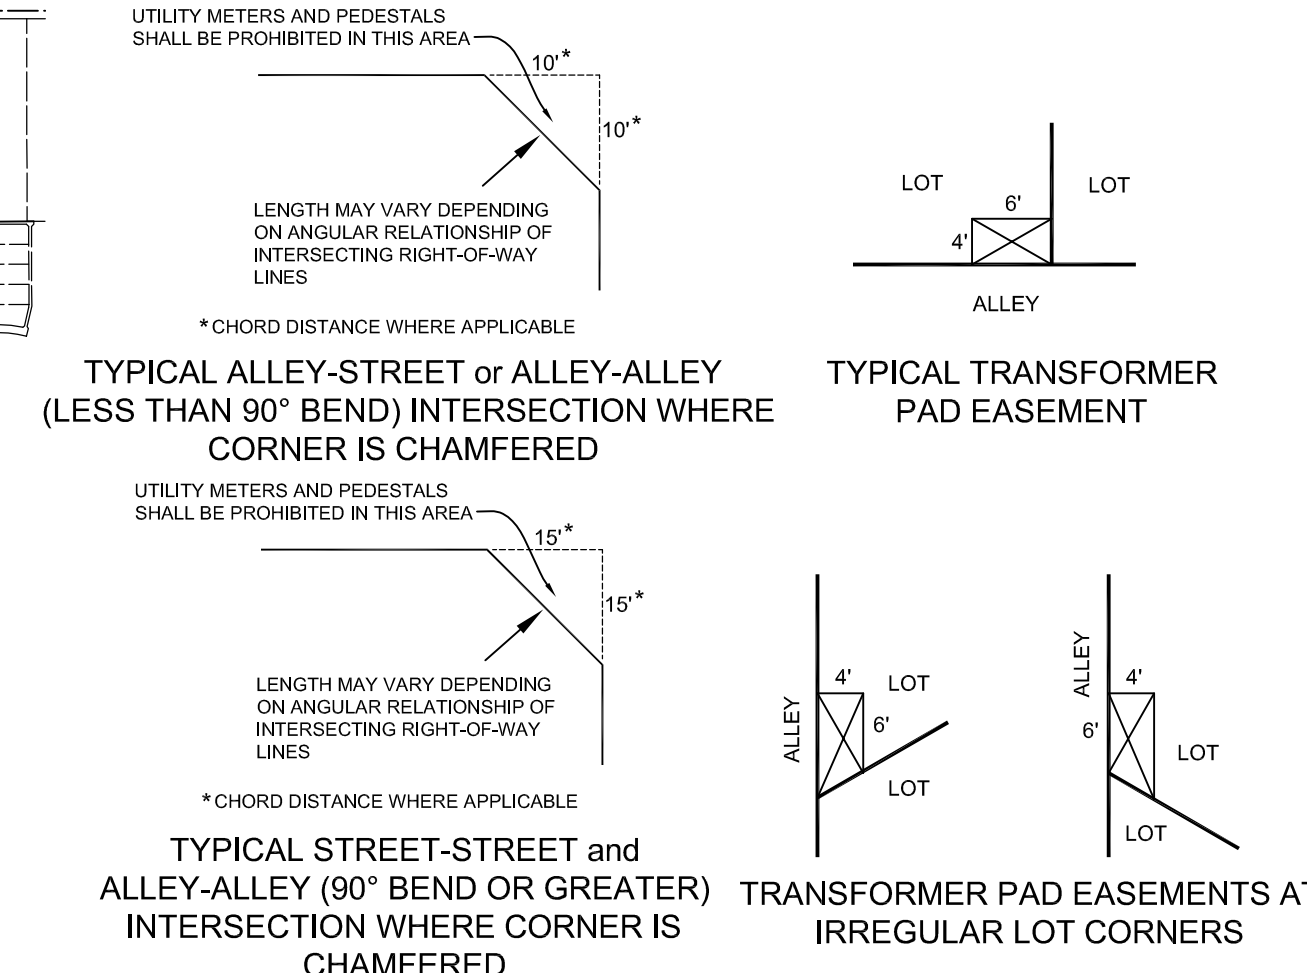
UTILITY METERS AND PEDESTALS SHALL BE PROHIBITED IN THIS AREA

10'*

10'*

LENGTH MAY VARY DEPENDING ON ANGULAR RELATIONSHIP OF INTERSECTING RIGHT-OF-WAY LINES

* CHORD DISTANCE WHERE APPLICABLE

TYPICAL ALLEY-STREET or ALLEY-ALLEY (LESS THAN 90° BEND) INTERSECTION WHERE CORNER IS CHAMFERED

LOT

LOT

6'

4'

ALLEY

TYPICAL TRANSFORMER PAD EASEMENT

UTILITY METERS AND PEDESTALS SHALL BE PROHIBITED IN THIS AREA

15'*

15'*

LENGTH MAY VARY DEPENDING ON ANGULAR RELATIONSHIP OF INTERSECTING RIGHT-OF-WAY LINES

* CHORD DISTANCE WHERE APPLICABLE

TYPICAL STREET-STREET and ALLEY-ALLEY (90° BEND OR GREATER) INTERSECTION WHERE CORNER IS CHAMFERED

4'

LOT

ALLEY

6'

LOT

ALLEY

4'

6'

LOT

LOT

TRANSFORMER PAD EASEMENTS A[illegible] IRREGULAR LOT CORNERS